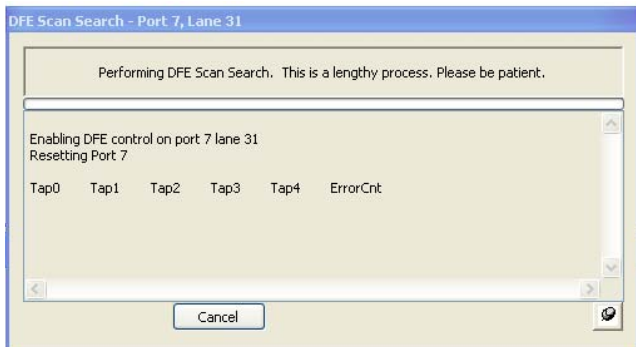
DFE Scan Search - Port 7, Lane 31

Performing DFE Scan Search. This is a lengthy process. Please be patient.

Enabling DFE control on port 7 lane 31
Resetting Port 7

Tap0 Tap1 Tap2 Tap3 Tap4 ErrorCnt

Cancel